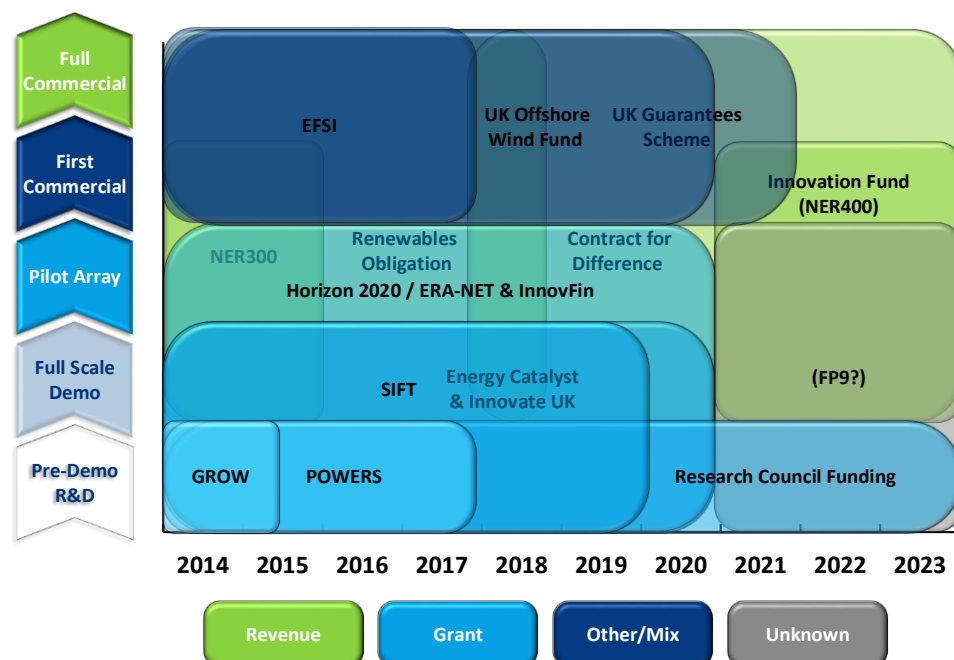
Full Commercial

First Commercial

Pilot Array

Full Scale Demo

Pre-Demo R&D

EFSI

UK Offshore Wind Fund

UK Guarantees Scheme

Innovation Fund (NER400)

NER300

Renewables Obligation

Contract for Difference

Horizon 2020 / ERA-NET & InnovFin

SIFT

Energy Catalyst & Innovate UK

(FP9?)

GROW

POWERS

Research Council Funding

2014 2015 2016 2017 2018 2019 2020 2021 2022 2023

Revenue

Grant

Other/Mix

Unknown